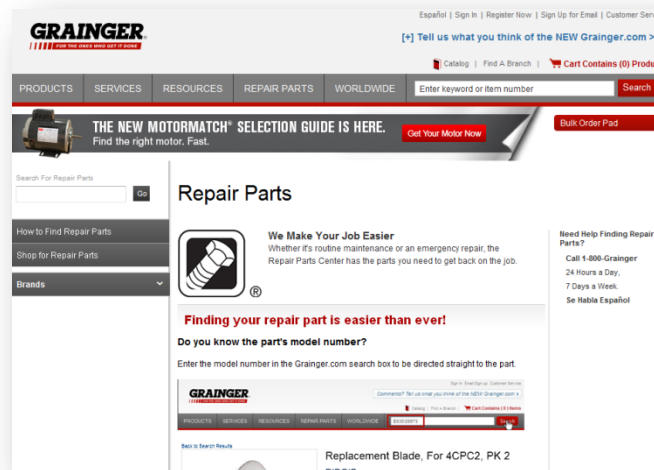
GRAINGER®
FOR THE ONES WHO GET IT DONE

Español | Sign In | Register Now | Sign Up for Email | Customer Serv

[+] Tell us what you think of the NEW Grainger.com >

Catalog | Find A Branch | Cart Contains (0) Produ

PRODUCTS | SERVICES | RESOURCES | REPAIR PARTS | WORLDWIDE

Enter keyword or item number

Search

THE NEW MOTORMATCH® SELECTION GUIDE IS HERE.
Find the right motor. Fast.

Get Your Motor Now

Bulk Order Pad

Search For Repair Parts

Go

How to Find Repair Parts

Shop for Repair Parts

Brands

Repair Parts

We Make Your Job Easier
Whether it's routine maintenance or an emergency repair, the Repair Parts Center has the parts you need to get back on the job.

®

Need Help Finding Repair Parts?
Call 1-800-Grainger
24 Hours a Day,
7 Days a Week.
Se Habla Español

Finding your repair part is easier than ever!

Do you know the part's model number?

Enter the model number in the Grainger.com search box to be directed straight to the part.

GRAINGER

Sign In | Sign Up | Customer Service

Comments? Tell us what you think of the NEW Grainger.com >

Catalog | Find a Branch | Cart Contains (0) Items

PRODUCTS | SERVICES | RESOURCES | REPAIR PARTS | WORLDWIDE

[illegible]

Search

Back to Search Results

Replacement Blade, For 4CPC2, PK 2